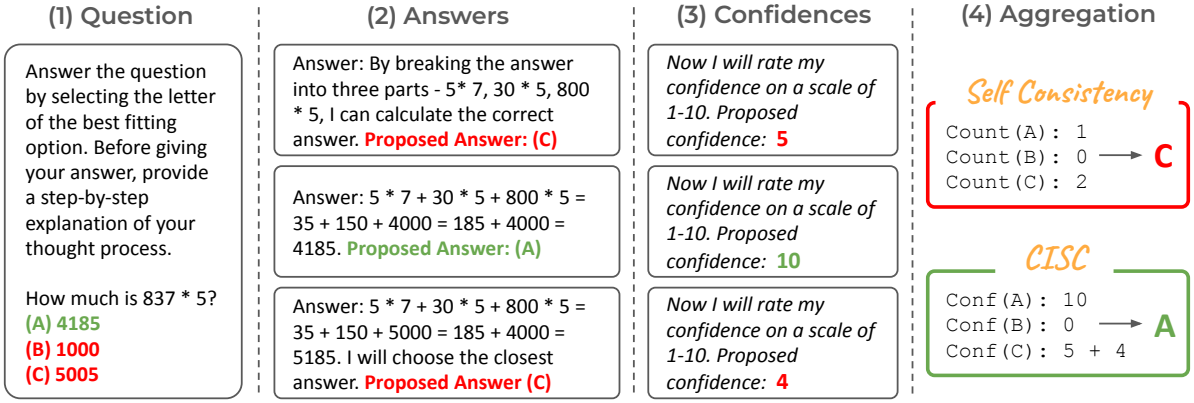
(1) Question

Answer the question by selecting the letter of the best fitting option. Before giving your answer, provide a step-by-step explanation of your thought process.

How much is 837 * 5?
(A) 4185
(B) 1000
(C) 5005

(2) Answers

Answer: By breaking the answer into three parts - 5* 7, 30 * 5, 800 * 5, I can calculate the correct answer. Proposed Answer: (C)

Answer: 5 * 7 + 30 * 5 + 800 * 5 = 35 + 150 + 4000 = 185 + 4000 = 4185. Proposed Answer: (A)

Answer: 5 * 7 + 30 * 5 + 800 * 5 = 35 + 150 + 5000 = 185 + 5000 = 5185. I will choose the closest answer. Proposed Answer (C)

(3) Confidences

Now I will rate my confidence on a scale of 1-10. Proposed confidence: 5

Now I will rate my confidence on a scale of 1-10. Proposed confidence: 10

Now I will rate my confidence on a scale of 1-10. Proposed confidence: 4

(4) Aggregation

Self Consistency
Count(A): 1
Count(B): 0
Count(C): 2
C

CISC
Conf(A): 10
Conf(B): 0
Conf(C): 5 + 4
A